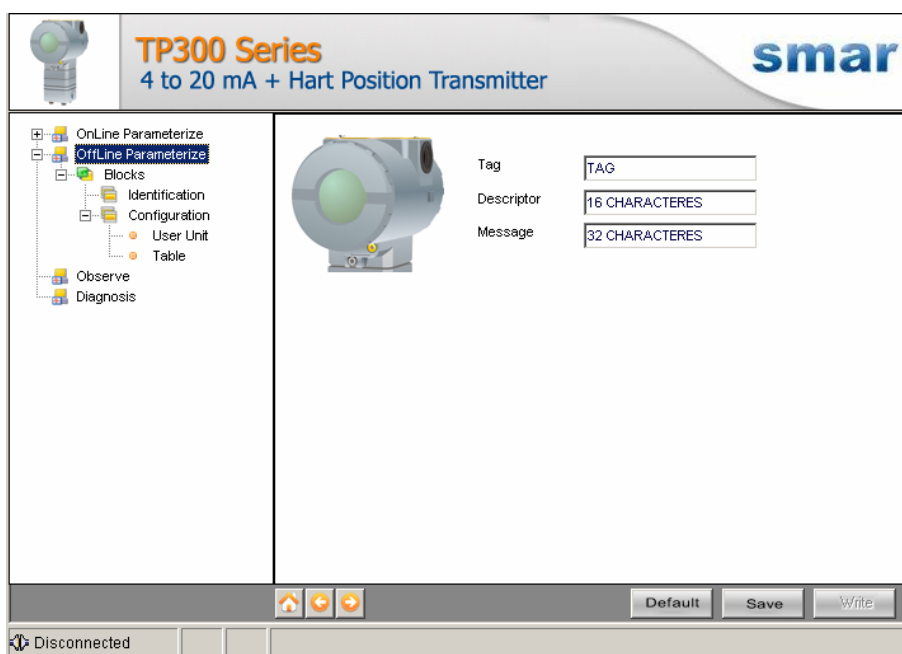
TP300 Series
4 to 20 mA + Hart Position Transmitter

smar

OnLine Parameterize
OffLine Parameterize
Blocks
Identification
Configuration
User Unit
Table
Observe
Diagnosis

Tag TAG
Descriptor 16 CHARACTERES
Message 32 CHARACTERES

Default
Save
Write

Disconnected